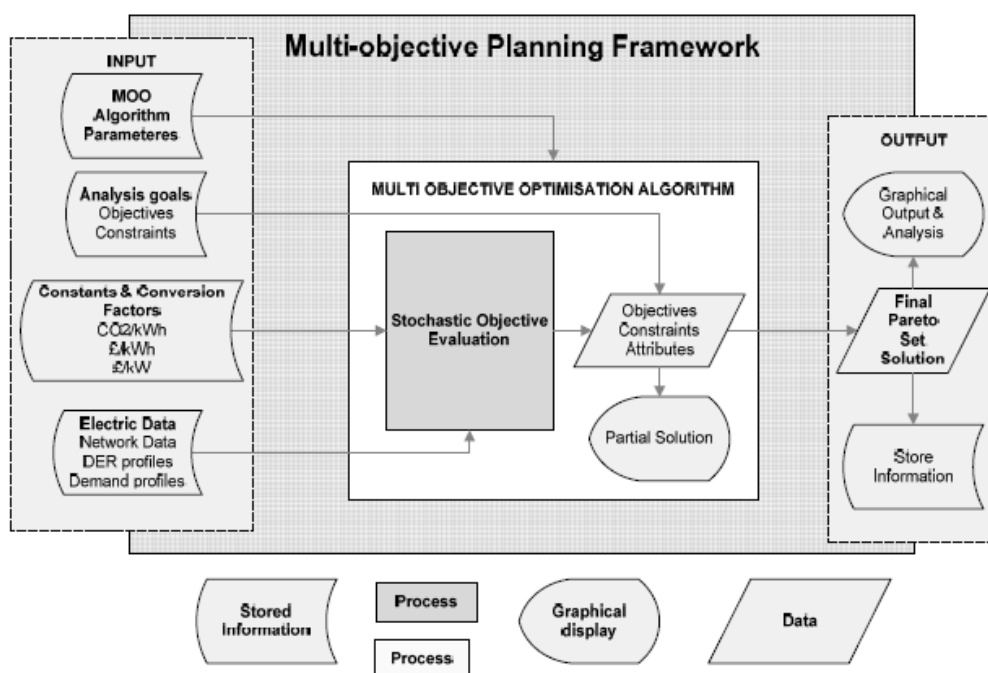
Multi-objective Planning Framework

INPUT

MOO Algorithm Parameteres

Analysis goals Objectives Constraints

Constants & Conversion Factors CO2/kWh £/kWh £/kW

Electric Data Network Data DER profiles Demand profiles

MULTI OBJECTIVE OPTIMISATION ALGORITHM

Stochastic Objective Evaluation

Objectives Constraints Attributes

Partial Solution

OUTPUT

Graphical Output & Analysis

Final Pareto Set Solution

Store Information

Stored Information

Process

Process

Graphical display

Data